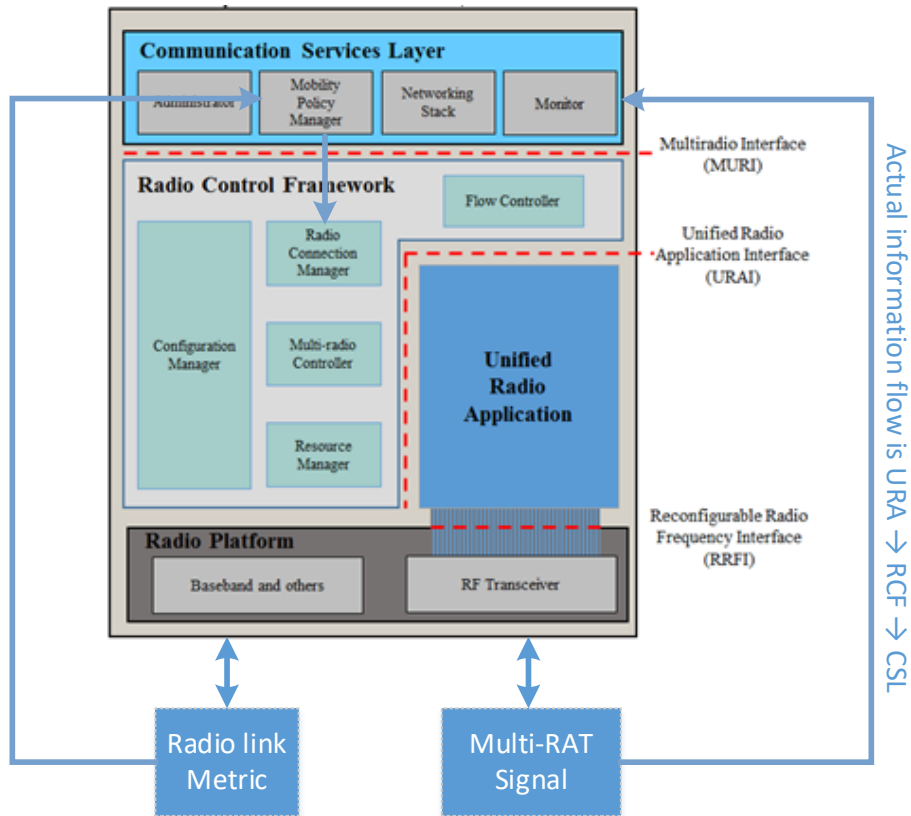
Communication Services Layer

Administrator

Mobility Policy Manager

Networking Stack

Monitor

Multiradio Interface (MURI)

Radio Control Framework

Flow Controller

Unified Radio Application Interface (URAI)

Configuration Manager

Radio Connection Manager

Multi-radio Controller

Resource Manager

Unified Radio Application

Reconfigurable Radio Frequency Interface (RRFI)

Radio Platform

Baseband and others

RF Transceiver

Radio link Metric

Multi-RAT Signal

Actual information flow is URA → RCF → CSL